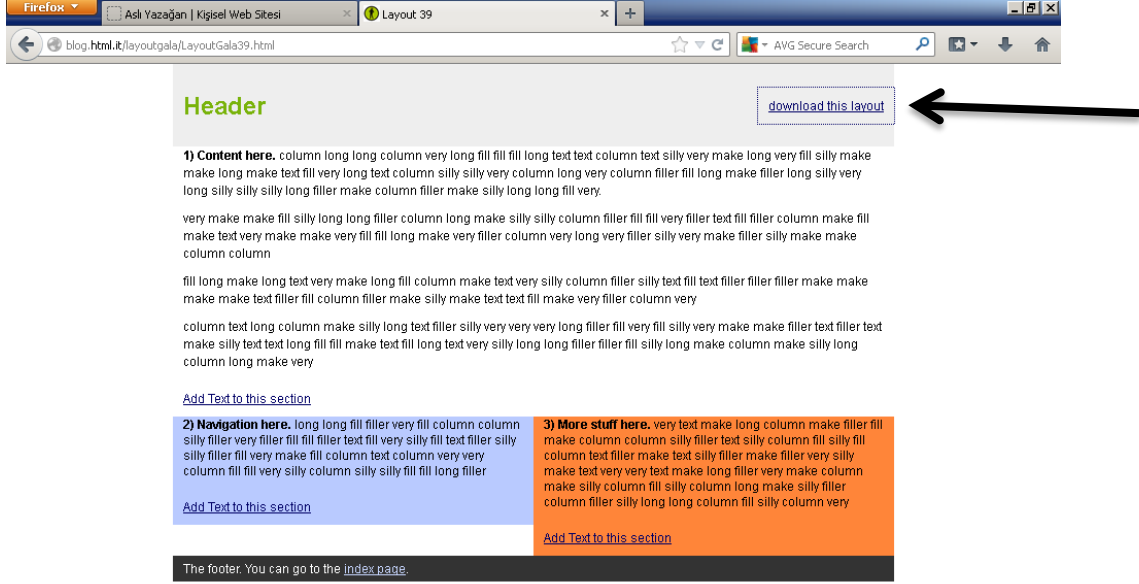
Firefox
Aslı Yazağan | Kişisel Web Sitesi ×
Layout 39 ×
+
blog.html.it/layoutgala/LayoutGala39.html
AVG Secure Search

Header

download this layout

1) Content here. column long long column very long fill fill fill long text text column text silly very make long very fill silly make make long make text fill very long text column silly silly very column long very column filler fill long make filler long silly very long silly silly silly long filler make column filler make silly long long fill very.

very make make fill silly long long filler column long make silly silly column filler fill fill very filler text fill filler column make fill make text very make make very fill fill long make very filler column very long very filler silly very make filler silly make make column column

fill long make long text very make long fill column make text very silly column filler silly text fill text filler filler filler make make make make text filler fill column filler make silly make text text fill make very filler column very

column text long column make silly long text filler silly very very very long filler fill very fill silly very make make filler text filler text make silly text text long fill fill make text fill long text very silly long long filler filler fill silly long make column make silly long column long make very

Add Text to this section

2) Navigation here. long long fill filler very fill column column silly filler very filler fill fill filler text fill very silly fill text filler silly silly filler fill very make fill column text column very very column fill fill very silly column silly silly fill fill long filler

Add Text to this section

3) More stuff here. very text make long column make filler fill make column column silly filler text silly column fill silly fill column text filler make text silly filler make filler very silly make text very very text make long filler very make column make silly column fill silly column long make silly filler column filler silly long long column fill silly column very

Add Text to this section

The footer. You can go to the index page.